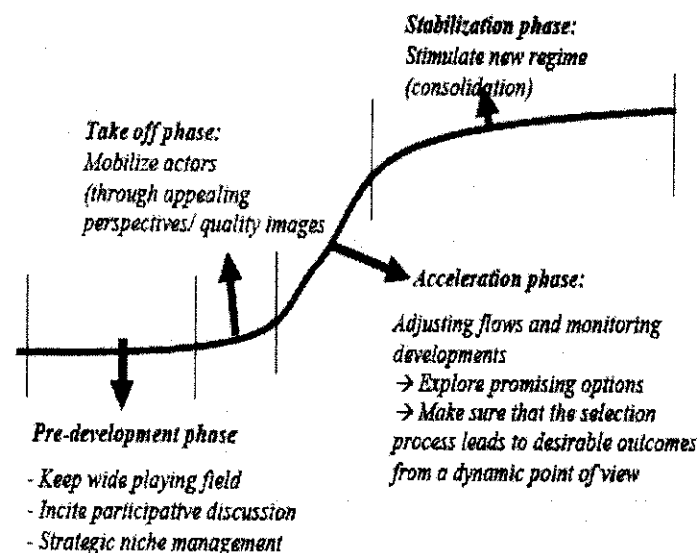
Stabilization phase:
Stimulate new regime (consolidation)

Take off phase:
Mobilize actors (through appealing perspectives/ quality images

Acceleration phase:
Adjusting flows and monitoring developments
→ Explore promising options
→ Make sure that the selection process leads to desirable outcomes from a dynamic point of view

Pre-development phase
- Keep wide playing field
- Incite participative discussion
- Strategic niche management